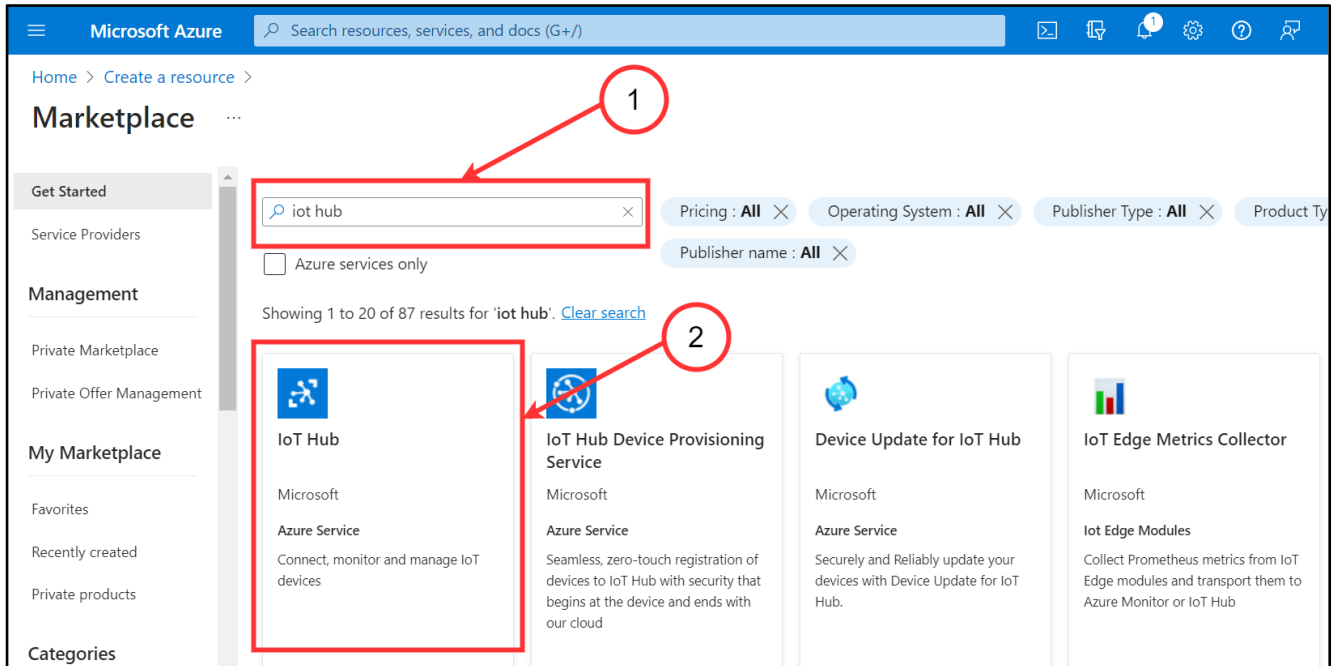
Microsoft Azure

Search resources, services, and docs (G+/)

1

Home > Create a resource >

Marketplace ···

1

Get Started

Service Providers

Management

Private Marketplace

Private Offer Management

My Marketplace

Favorites

Recently created

Private products

Categories

iot hub

Azure services only

Pricing : **All**

Operating System : **All**

Publisher Type : **All**

Product Ty

Publisher name : **All**

Showing 1 to 20 of 87 results for '**iot hub**'. Clear search

2

IoT Hub

Microsoft

Azure Service

Connect, monitor and manage IoT devices

IoT Hub Device Provisioning Service

Microsoft

Azure Service

Seamless, zero-touch registration of devices to IoT Hub with security that begins at the device and ends with our cloud

Device Update for IoT Hub

Microsoft

Azure Service

Securely and Reliably update your devices with Device Update for IoT Hub.

IoT Edge Metrics Collector

Microsoft

Iot Edge Modules

Collect Prometheus metrics from IoT Edge modules and transport them to Azure Monitor or IoT Hub